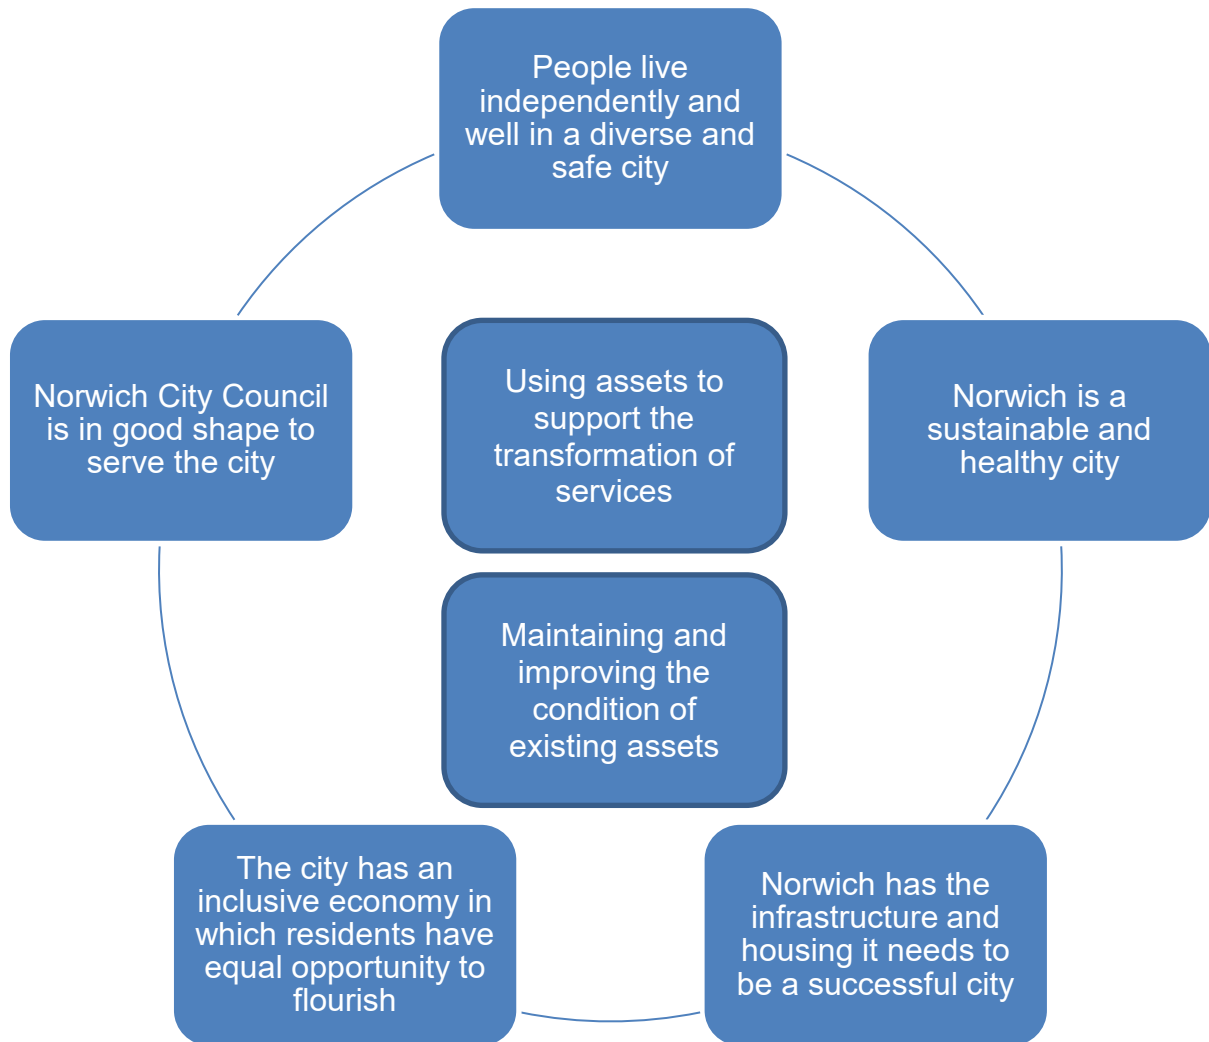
People live independently and well in a diverse and safe city

Norwich City Council is in good shape to serve the city

Using assets to support the transformation of services

Norwich is a sustainable and healthy city

Maintaining and improving the condition of existing assets

The city has an inclusive economy in which residents have equal opportunity to flourish

Norwich has the infrastructure and housing it needs to be a successful city